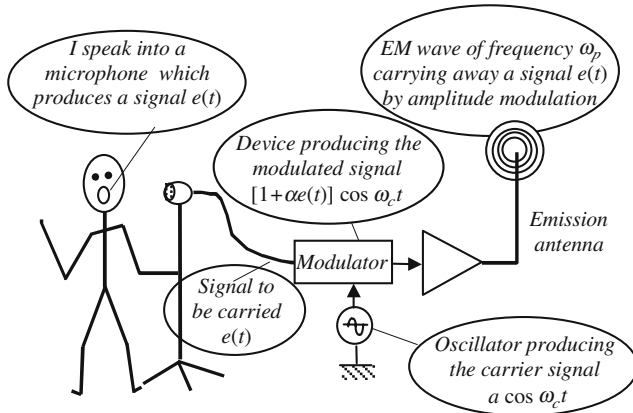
I speak into a microphone which produces a signal $e(t)$

EM wave of frequency $\omega_p$ carrying away a signal $e(t)$ by amplitude modulation

Device producing the modulated signal $[1+\alpha e(t)] \cos \omega_c t$

Emission antenna

Signal to be carried $e(t)$

Modulator

Oscillator producing the carrier signal $a \cos \omega_c t$